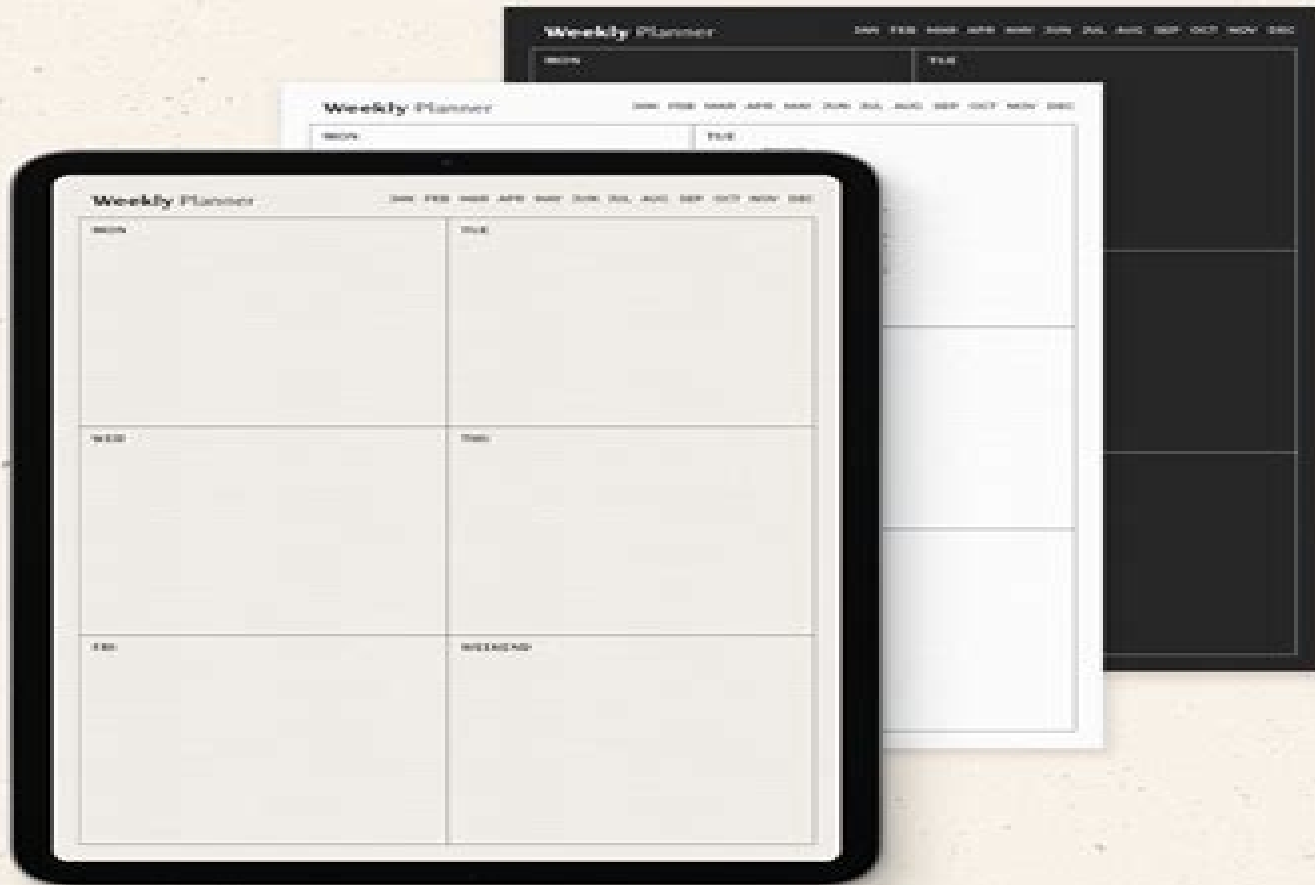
Weekly Planner
JAN FEB MAR APR MAY JUN JUL AUG SEP OCT NOV DEC
MON
TUE

Weekly Planner
JAN FEB MAR APR MAY JUN JUL AUG SEP OCT NOV DEC
MON
TUE

Weekly Planner
JAN FEB MAR APR MAY JUN JUL AUG SEP OCT NOV DEC

| MON | TUE |
|---|---|
| WED | THU |
| FRI | WEEKEND |